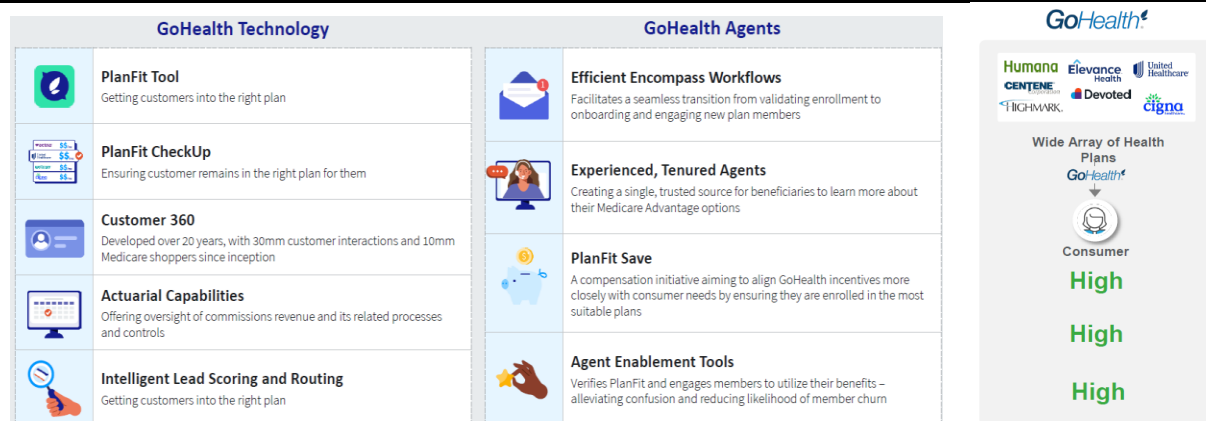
GoHealth Technology

PlanFit Tool
Getting customers into the right plan

PlanFit CheckUp
Ensuring customer remains in the right plan for them

Customer 360
Developed over 20 years, with 30mm customer interactions and 10mm Medicare shoppers since inception

Actuarial Capabilities
Offering oversight of commissions revenue and its related processes and controls

Intelligent Lead Scoring and Routing
Getting customers into the right plan

GoHealth Agents

Efficient Encompass Workflows
Facilitates a seamless transition from validating enrollment to onboarding and engaging new plan members

Experienced, Tenured Agents
Creating a single, trusted source for beneficiaries to learn more about their Medicare Advantage options

PlanFit Save
A compensation initiative aiming to align GoHealth incentives more closely with consumer needs by ensuring they are enrolled in the most suitable plans

Agent Enablement Tools
Verifies PlanFit and engages members to utilize their benefits – alleviating confusion and reducing likelihood of member churn

GoHealth

Humana
Elevance Health
United Healthcare
CENTENE Corporation
Devoted
HIGHMARK
cigna

Wide Array of Health Plans
GoHealth
Consumer
High
High
High